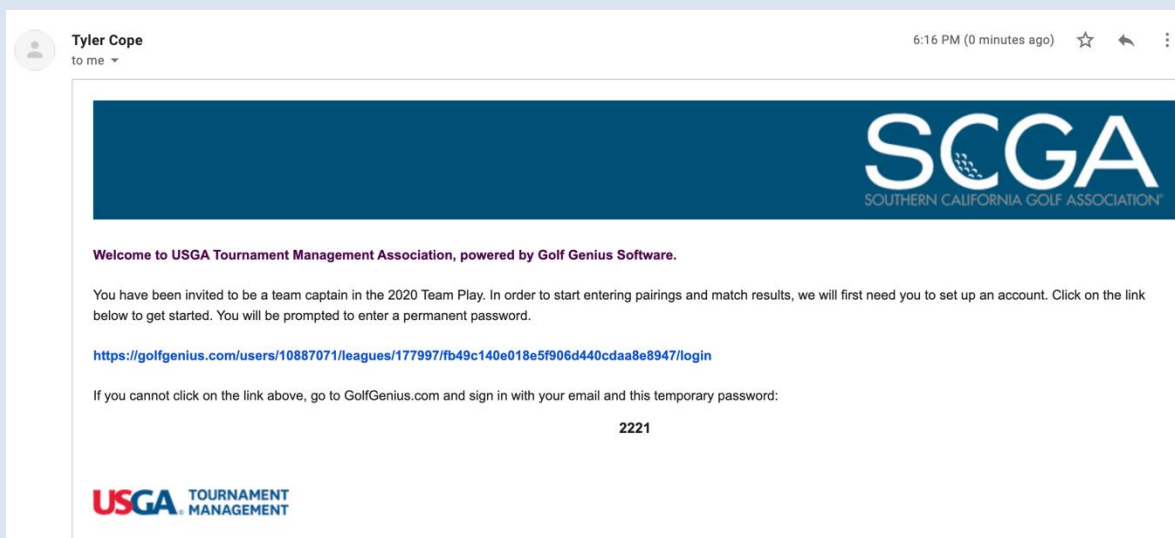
Tyler Cope
to me

6:16 PM (0 minutes ago)

SCGA
SOUTHERN CALIFORNIA GOLF ASSOCIATION

Welcome to USGA Tournament Management Association, powered by Golf Genius Software.

You have been invited to be a team captain in the 2020 Team Play. In order to start entering pairings and match results, we will first need you to set up an account. Click on the link below to get started. You will be prompted to enter a permanent password.

https://golfgenius.com/users/10887071/leagues/177997/fb49c140e018e5f906d440cdaa8e8947/login

If you cannot click on the link above, go to GolfGenius.com and sign in with your email and this temporary password:

2221

USGA TOURNAMENT MANAGEMENT